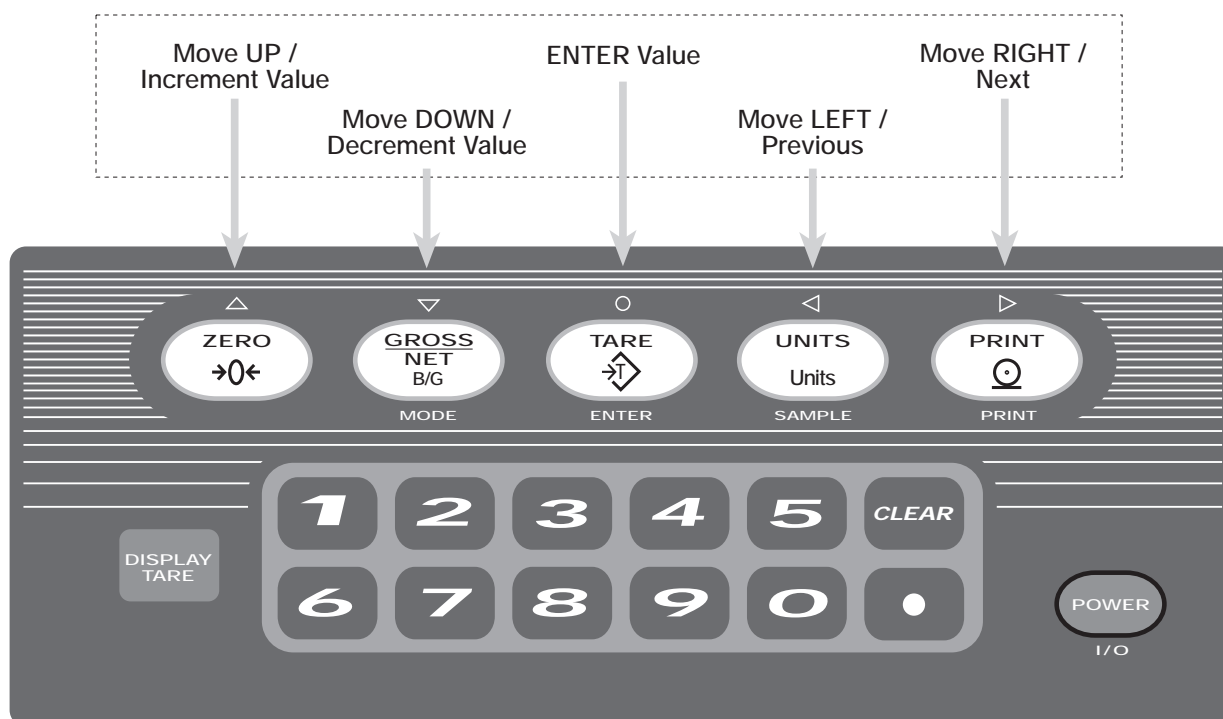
Move UP / Increment Value

Move DOWN / Decrement Value

ENTER Value

Move LEFT / Previous

Move RIGHT / Next

△
ZERO
→0←

▽
GROSS
NET
B/G
MODE

○
TARE
ENTER

◁
UNITS
Units
SAMPLE

▷
PRINT
PRINT

DISPLAY TARE

1
2
3
4
5
CLEAR
6
7
8
9
0
•

POWER
I/O